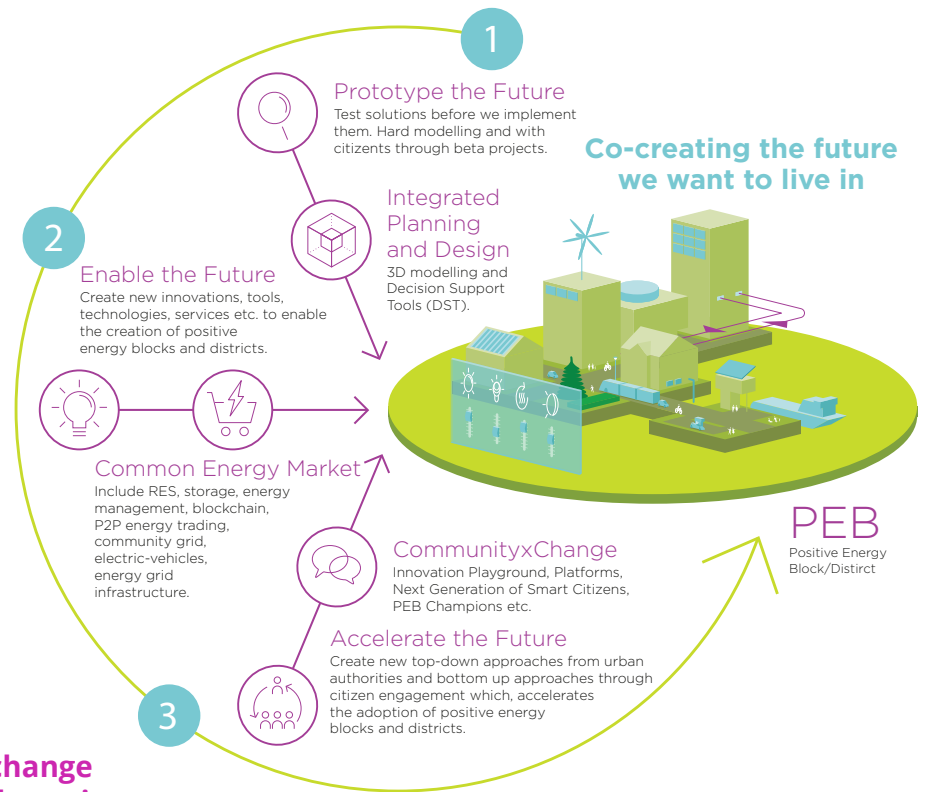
1

Prototype the Future
Test solutions before we implement them. Hard modelling and with citizents through beta projects.

Co-creating the future we want to live in

Integrated Planning and Design
3D modelling and Decision Support Tools (DST).

2

Enable the Future
Create new innovations, tools, technologies, services etc. to enable the creation of positive energy blocks and districts.

Common Energy Market
Include RES, storage, energy management, blockchain, P2P energy trading, community grid, electric-vehicles, energy grid infrastructure.

PEB
Positive Energy Block/Disitrct

CommunityxChange
Innovation Playground, Platforms, Next Generation of Smart Citizens, PEB Champions etc.

Accelerate the Future
Create new top-down approaches from urban authorities and bottom up approaches through citizen engagement which, accelerates the adoption of positive energy blocks and districts.

3

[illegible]hange